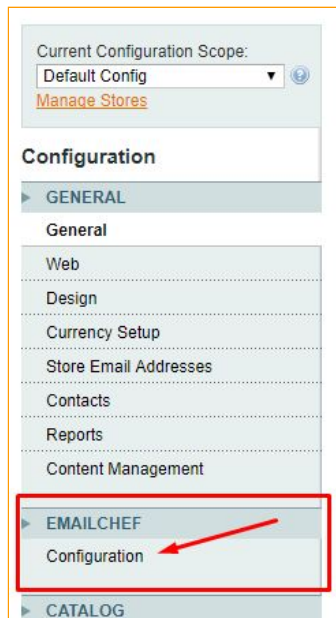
Current Configuration Scope:

Default Config

Manage Stores

Configuration

GENERAL

General

Web

Design

Currency Setup

Store Email Addresses

Contacts

Reports

Content Management

EMAILCHEF

Configuration

CATALOG